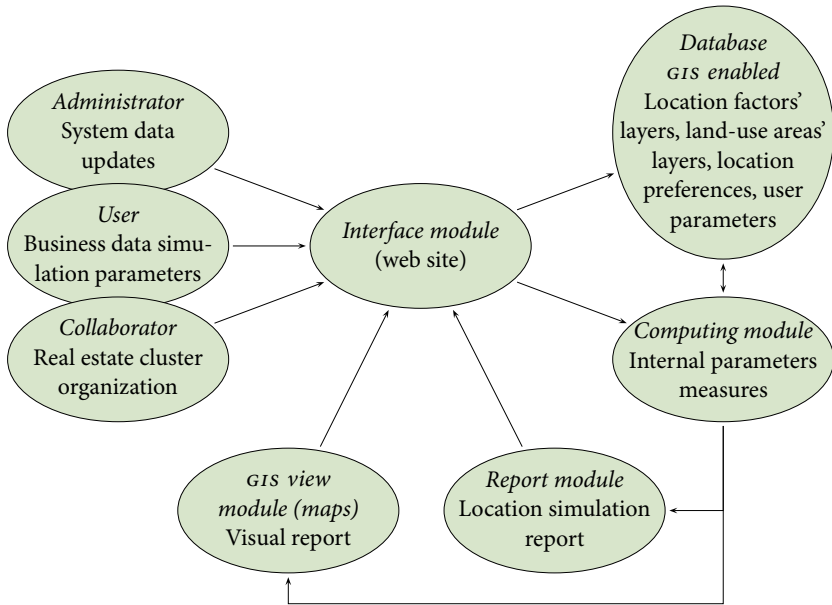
Administrator
System data updates

User
Business data simulation parameters

Collaborator
Real estate cluster organization

Interface module
(web site)

Database
GIS enabled
Location factors' layers, land-use areas' layers, location preferences, user parameters

Computing module
Internal parameters measures

GIS view module (maps)
Visual report

Report module
Location simulation report